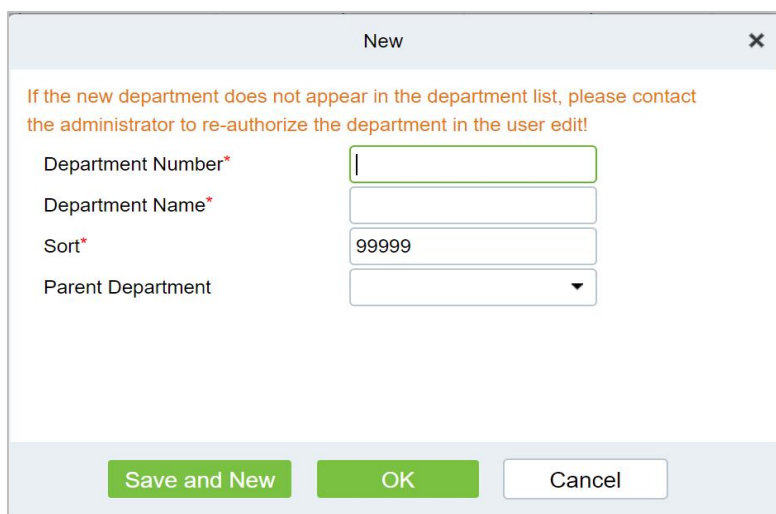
New

×

If the new department does not appear in the department list, please contact the administrator to re-authorize the department in the user edit!

Department Number*

Department Name*

Sort* 99999

Parent Department

Save and New OK Cancel